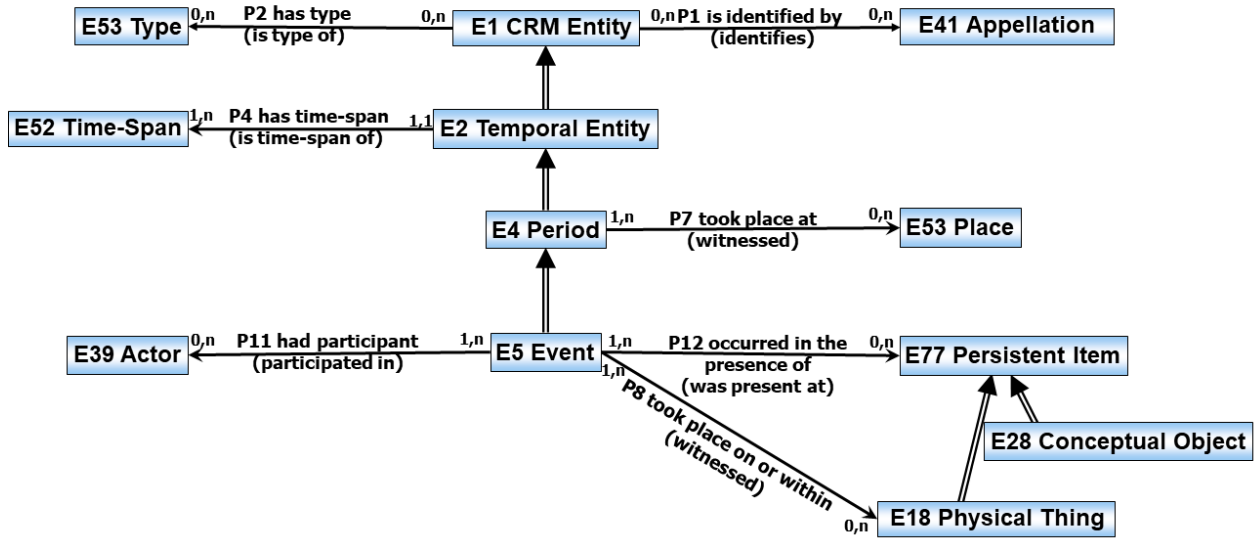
E53 Type
0,n
P2 has type
(is type of)
0,n
E1 CRM Entity
0,n
P1 is identified by
(identifies)
0,n
E41 Appellation

E52 Time-Span
1,n
P4 has time-span
(is time-span of)
1,1
E2 Temporal Entity

E4 Period
1,n
P7 took place at
(witnessed)
0,n
E53 Place

E39 Actor
0,n
P11 had participant
(participated in)
1,n
E5 Event
1,n
P12 occurred in the presence of
(was present at)
0,n
E77 Persistent Item

1,n
P8 took place on or within
(witnessed)
0,n
E18 Physical Thing

E28 Conceptual Object